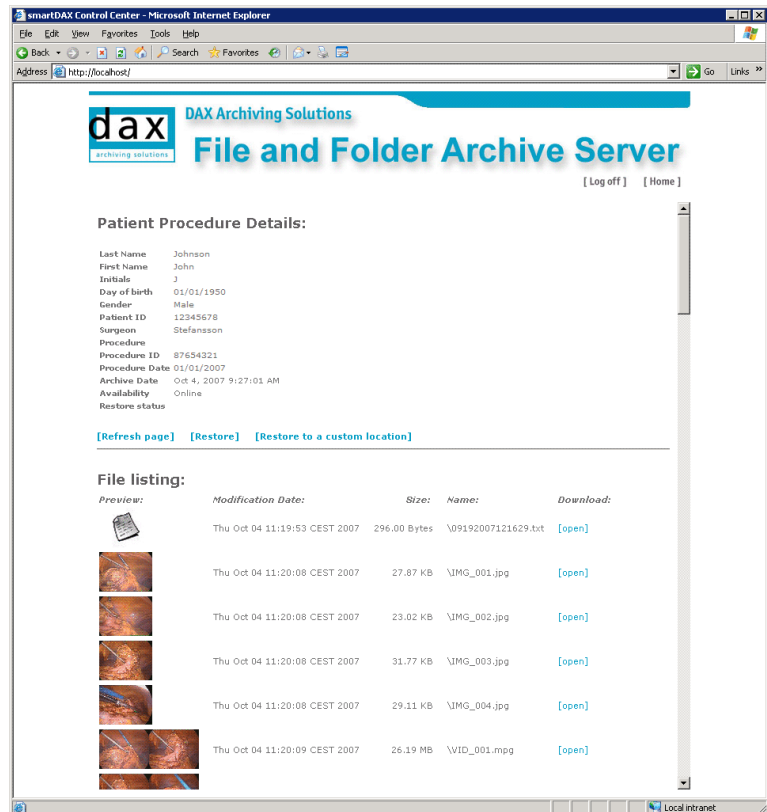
smartDAX Control Center - Microsoft Internet Explorer

File Edit View Favorites Tools Help

Back Search Favorites

Address http://localhost/ Go Links

dax archiving solutions

DAX Archiving Solutions

File and Folder Archive Server

[ Log off ] [ Home ]

Patient Procedure Details:

| | |
|---|---|
| Last Name | Johnson |
| First Name | John |
| Initials | J |
| Day of birth | 01/01/1950 |
| Gender | Male |
| Patient ID | 12345678 |
| Surgeon | Stefansson |
| Procedure | |
| Procedure ID | 87654321 |
| Procedure Date | 01/01/2007 |
| Archive Date | Oct 4, 2007 9:27:01 AM |
| Availability | Online |
| Restore status | |

[Refresh page] [Restore] [Restore to a custom location]

File listing:

| Preview: | Modification Date: | Size: | Name: | Download: |
|---|---|---|---|---|
| | Thu Oct 04 11:19:53 CEST 2007 | 296.00 Bytes | \09192007121629.txt | [open] |
| | Thu Oct 04 11:20:08 CEST 2007 | 27.87 KB | \IMG_001.jpg | [open] |
| | Thu Oct 04 11:20:08 CEST 2007 | 23.02 KB | \IMG_002.jpg | [open] |
| | Thu Oct 04 11:20:08 CEST 2007 | 31.77 KB | \IMG_003.jpg | [open] |
| | Thu Oct 04 11:20:08 CEST 2007 | 29.11 KB | \IMG_004.jpg | [open] |
| | Thu Oct 04 11:20:09 CEST 2007 | 26.19 MB | \VID_001.mpg | [open] |

Local intranet